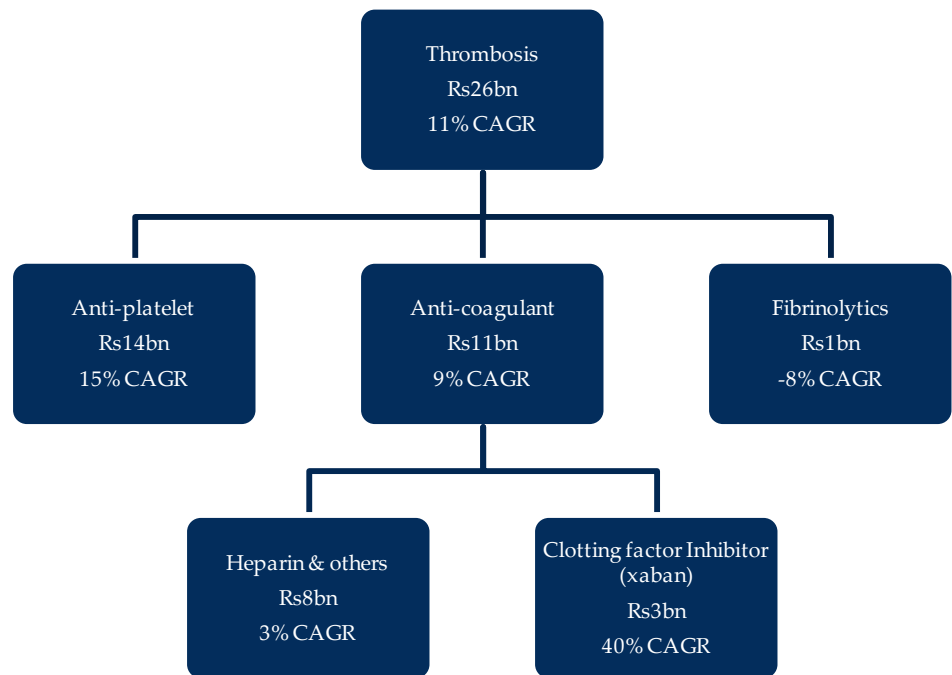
Thrombosis
Rs26bn
11% CAGR

Anti-platelet
Rs14bn
15% CAGR

Anti-coagulant
Rs11bn
9% CAGR

Fibrinolytics
Rs1bn
-8% CAGR

Heparin & others
Rs8bn
3% CAGR

Clotting factor Inhibitor (xaban)
Rs3bn
40% CAGR